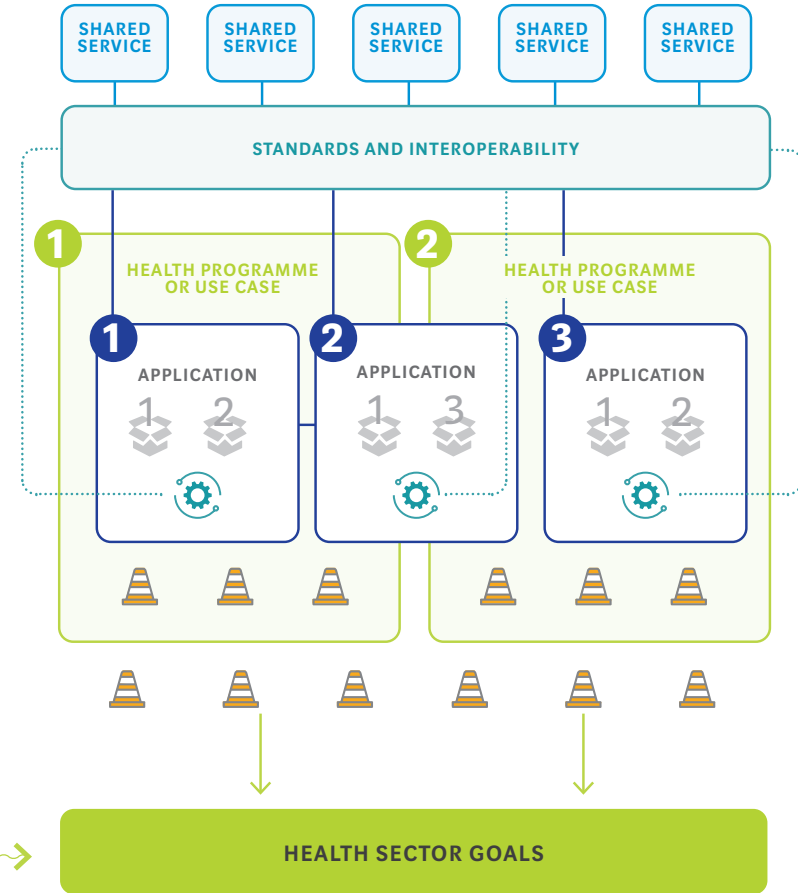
SHARED SERVICE

SHARED SERVICE

SHARED SERVICE

SHARED SERVICE

SHARED SERVICE

STANDARDS AND INTEROPERABILITY

1

HEALTH PROGRAMME OR USE CASE

2

HEALTH PROGRAMME OR USE CASE

1

APPLICATION

1 2

2

APPLICATION

1 3

3

APPLICATION

1 2

HEALTH SECTOR GOALS